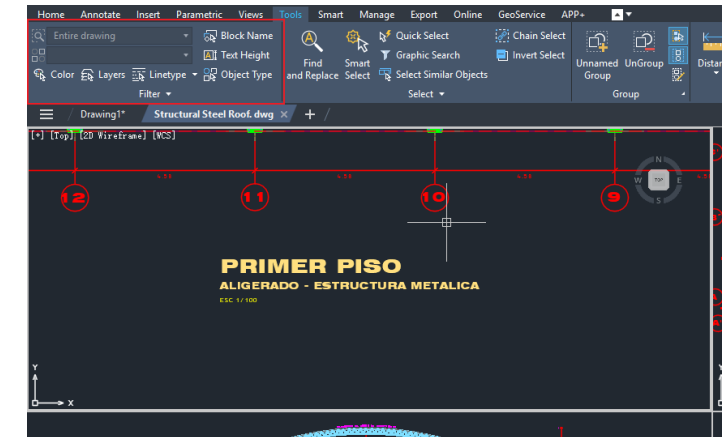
Home Annotate Insert Parametric Views Tools Smart Manage Export Online GeoService APP+

Entire drawing

Block Name

Text Height

Color Layers Linetype Object Type

Filter

Find and Replace

Smart Select

Quick Select

Graphic Search

Select Similar Objects

Select

Chain Select

Invert Select

Unnamed Group

UnGroup

Group

Distar

Drawing1* Structural Steel Roof. dwg

[+] [Top] [2D Wireframe] [WCS]

12 11 10 9

N W TOP S

PRIMER PISO

ALIGERADO - ESTRUCTURA METALICA

ESC 1/100

Y

X